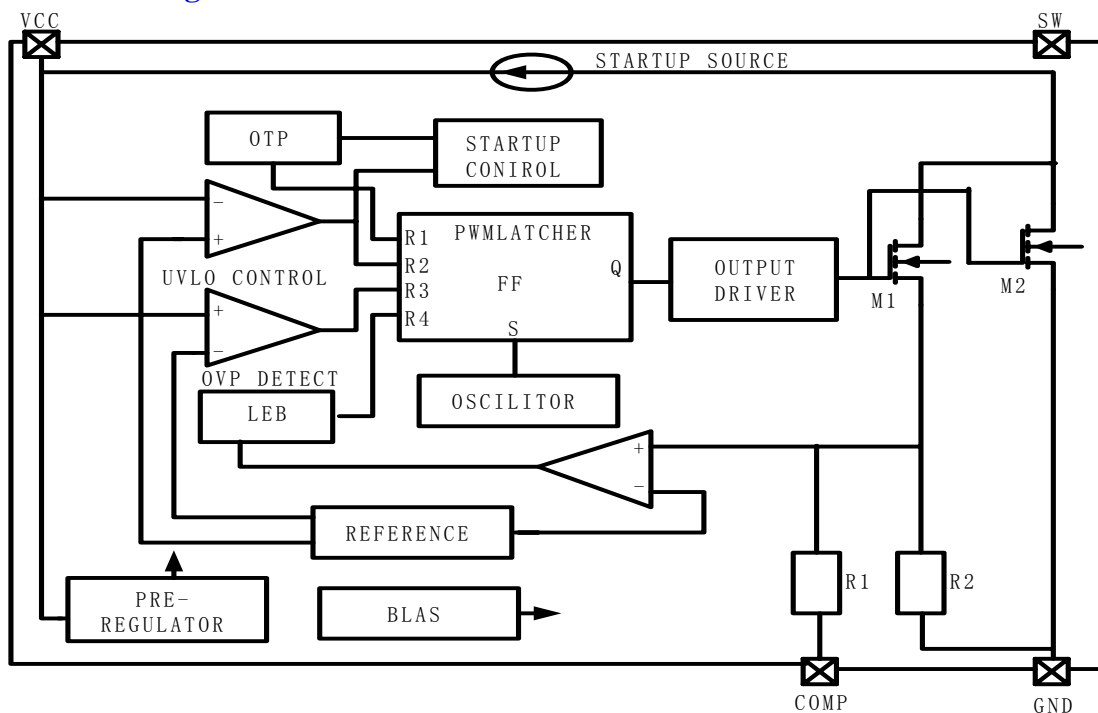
VCC

SW

STARTUP SOURCE

OTP

STARTUP CONIROL

−

+

UVLO CONTROL

+

−

OVP DETECT

R1

R2

R3

R4

PWMLATCHER

FF

Q

S

OUTPUT DRIVER

M1

M2

LEB

OSCILITOR

+

−

REFERENCE

R1

R2

PRE-REGULATOR

BLAS

COMP

GND